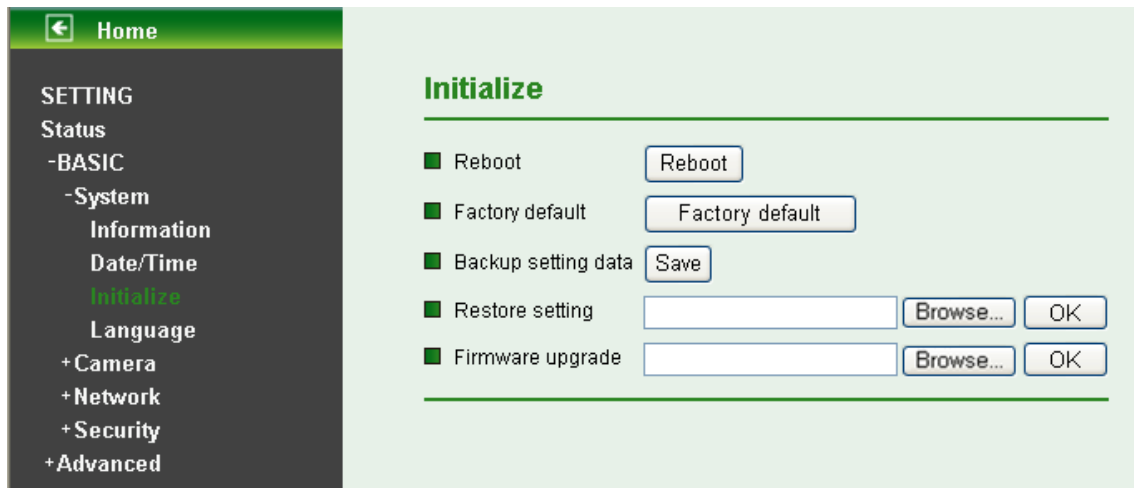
Home

SETTING
Status
-BASIC
-System
Information
Date/Time
Initialize
Language
+Camera
+Network
+Security
+Advanced

Initialize

Reboot Reboot
Factory default Factory default
Backup setting data Save
Restore setting Browse... OK
Firmware upgrade Browse... OK